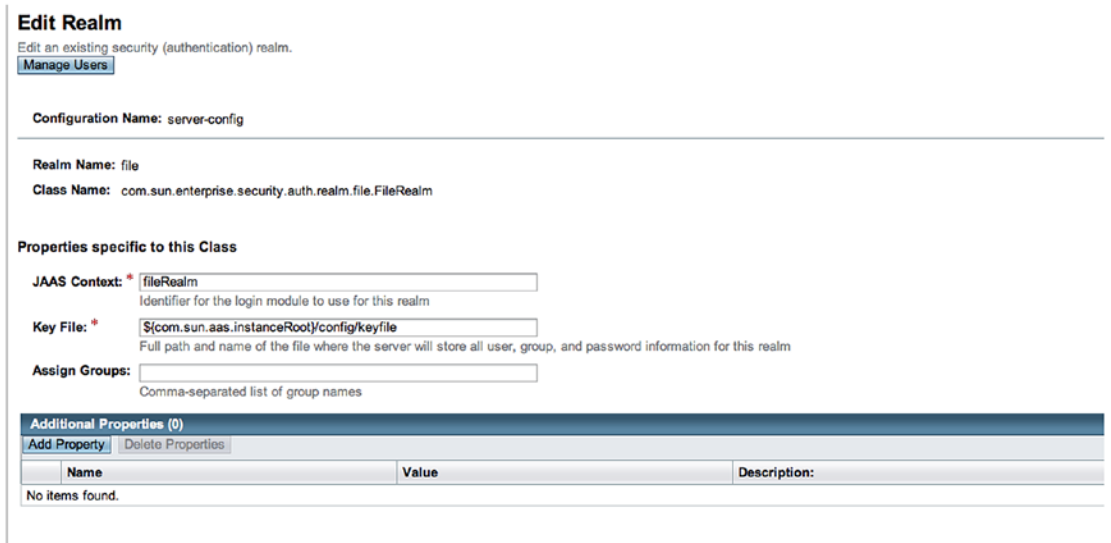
Edit Realm

Edit an existing security (authentication) realm.

Manage Users

Configuration Name: server-config

Realm Name: file

Class Name: com.sun.enterprise.security.auth.realm.file.FileRealm

Properties specific to this Class

JAAS Context: * fileRealm

Identifier for the login module to use for this realm

Key File: * ${com.sun.aas.instanceRoot}/config/keyfile

Full path and name of the file where the server will store all user, group, and password information for this realm

Assign Groups:

Comma-separated list of group names

Additional Properties (0)

Add Property | Delete Properties

| | Name | Value | Description: |
|---|---|---|---|
| No items found. | | | |